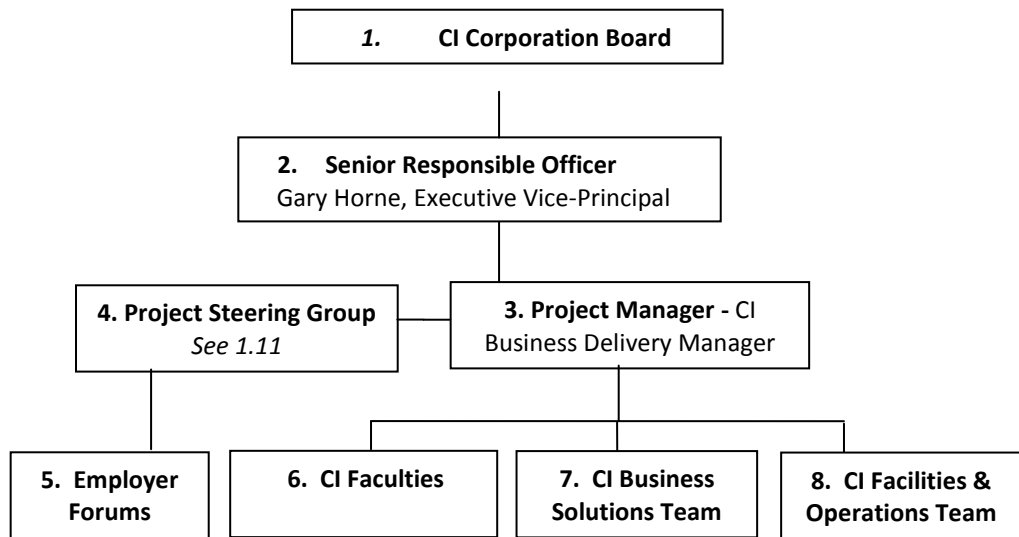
1. CI Corporation Board

2. Senior Responsible Officer
Gary Horne, Executive Vice-Principal

4. Project Steering Group
See 1.11

3. Project Manager - CI Business Delivery Manager

5. Employer Forums

6. CI Faculties

7. CI Business Solutions Team

8. CI Facilities & Operations Team